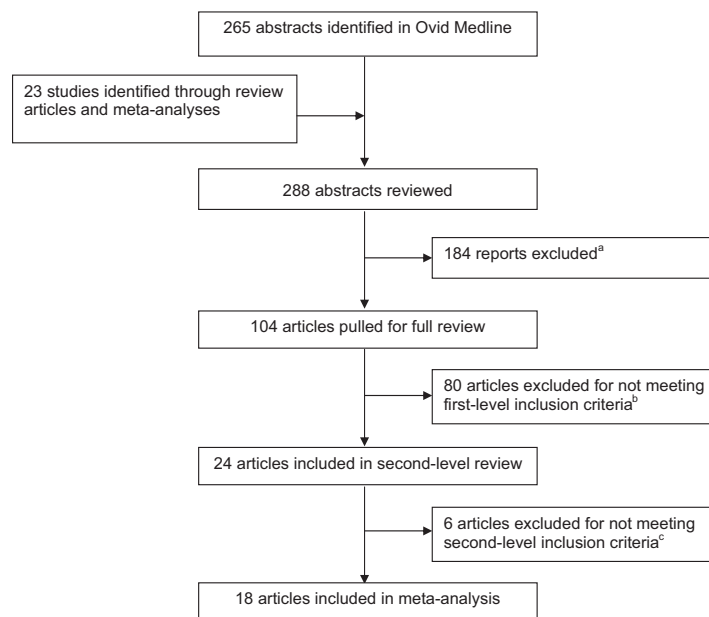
265 abstracts identified in Ovid Medline

23 studies identified through review articles and meta-analyses

288 abstracts reviewed

184 reports excluded$^{a}$

104 articles pulled for full review

80 articles excluded for not meeting first-level inclusion criteria$^{b}$

24 articles included in second-level review

6 articles excluded for not meeting second-level inclusion criteria$^{c}$

18 articles included in meta-analysis